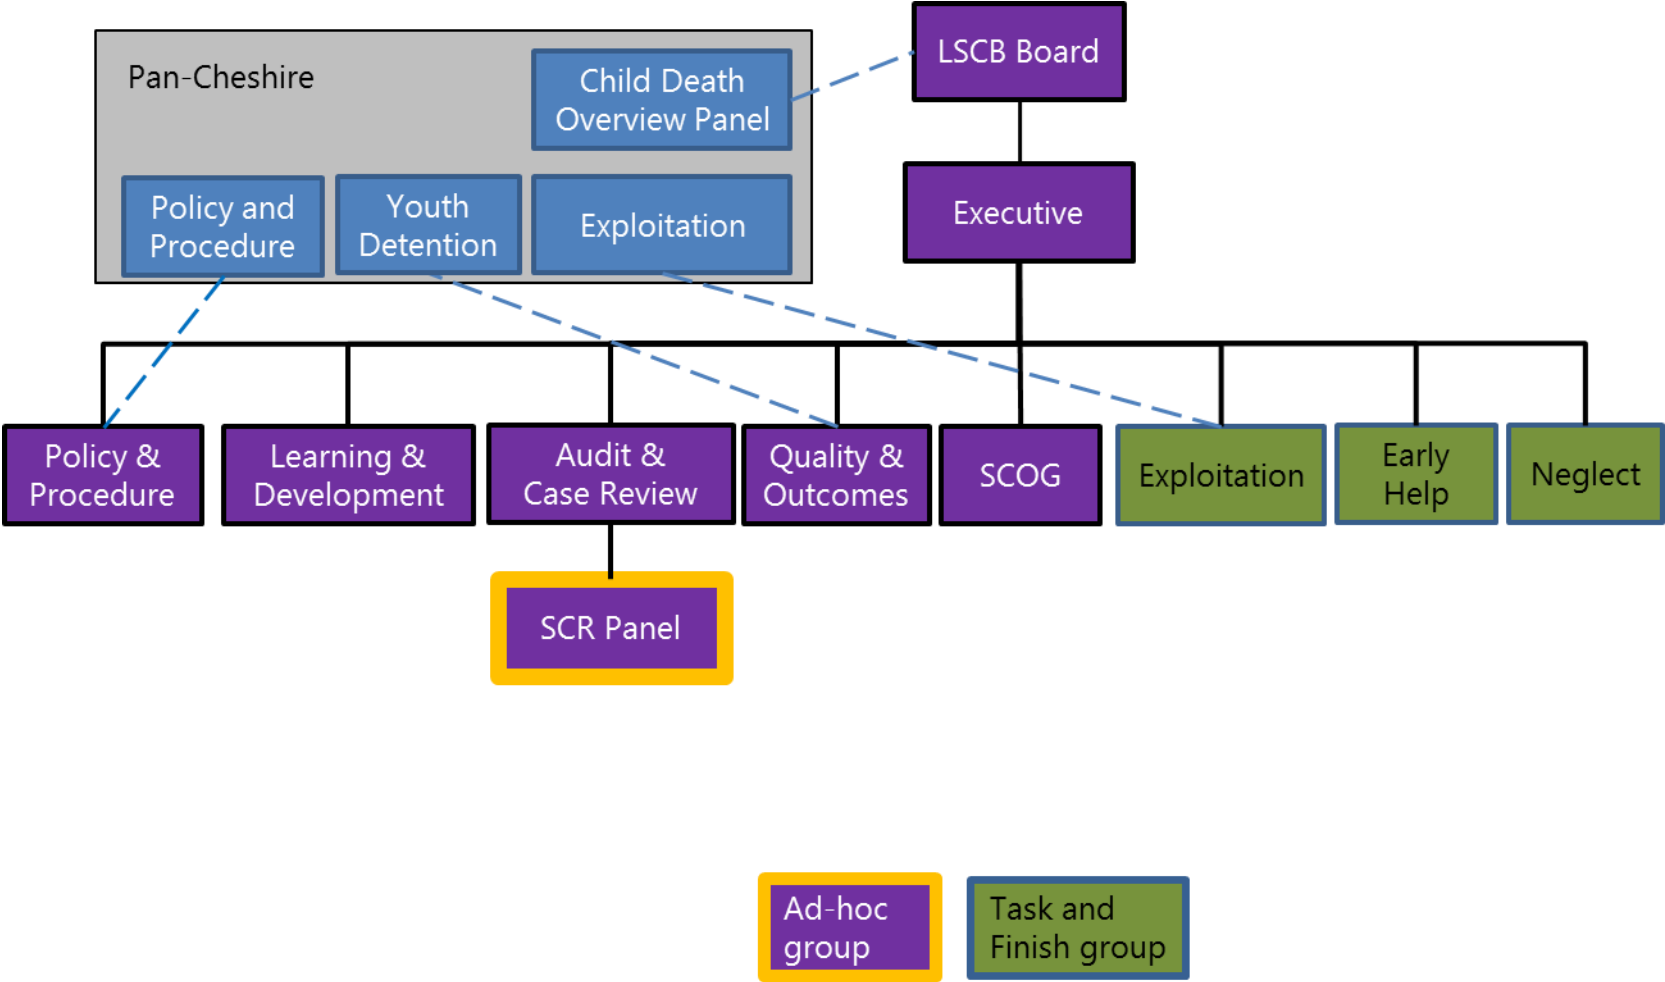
Pan-Cheshire

Child Death Overview Panel

Policy and Procedure

Youth Detention

Exploitation

LSCB Board

Executive

Policy & Procedure

Learning & Development

Audit & Case Review

Quality & Outcomes

SCOG

Exploitation

Early Help

Neglect

SCR Panel

Ad-hoc group

Task and Finish group